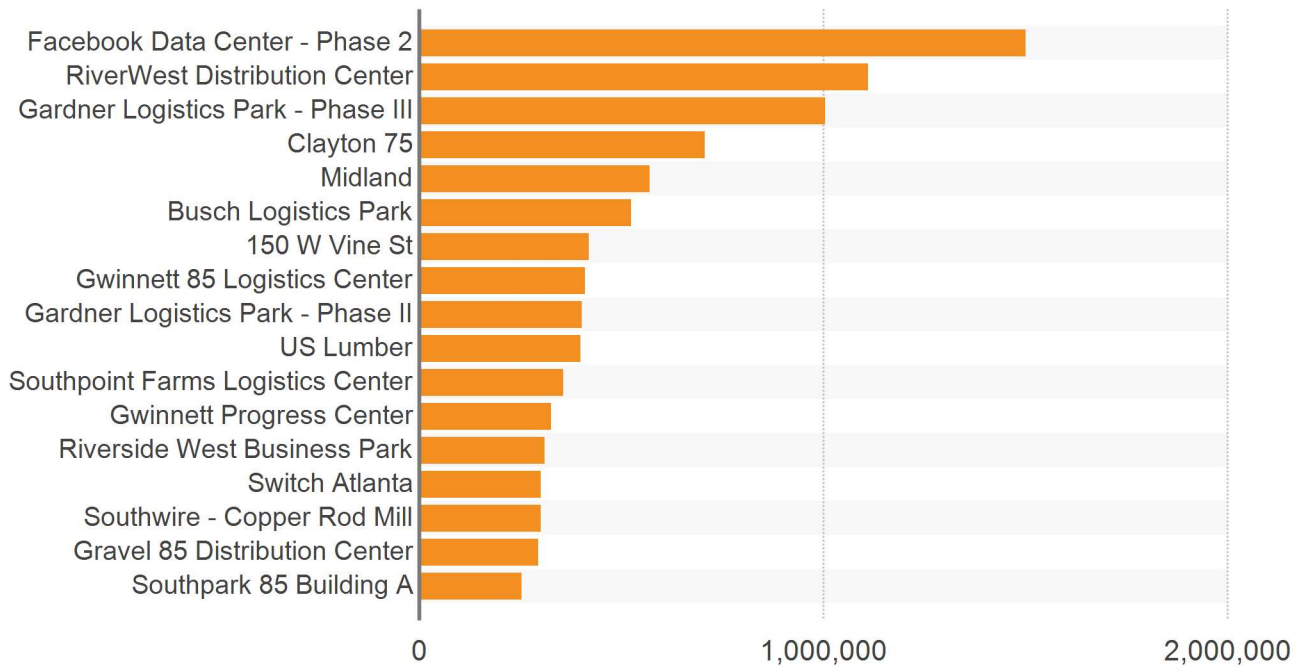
Facebook Data Center - Phase 2
RiverWest Distribution Center
Gardner Logistics Park - Phase III
Clayton 75
Midland
Busch Logistics Park
150 W Vine St
Gwinnett 85 Logistics Center
Gardner Logistics Park - Phase II
US Lumber
Southpoint Farms Logistics Center
Gwinnett Progress Center
Riverside West Business Park
Switch Atlanta
Southwire - Copper Rod Mill
Gravel 85 Distribution Center
Southpark 85 Building A

0
1,000,000
2,000,000